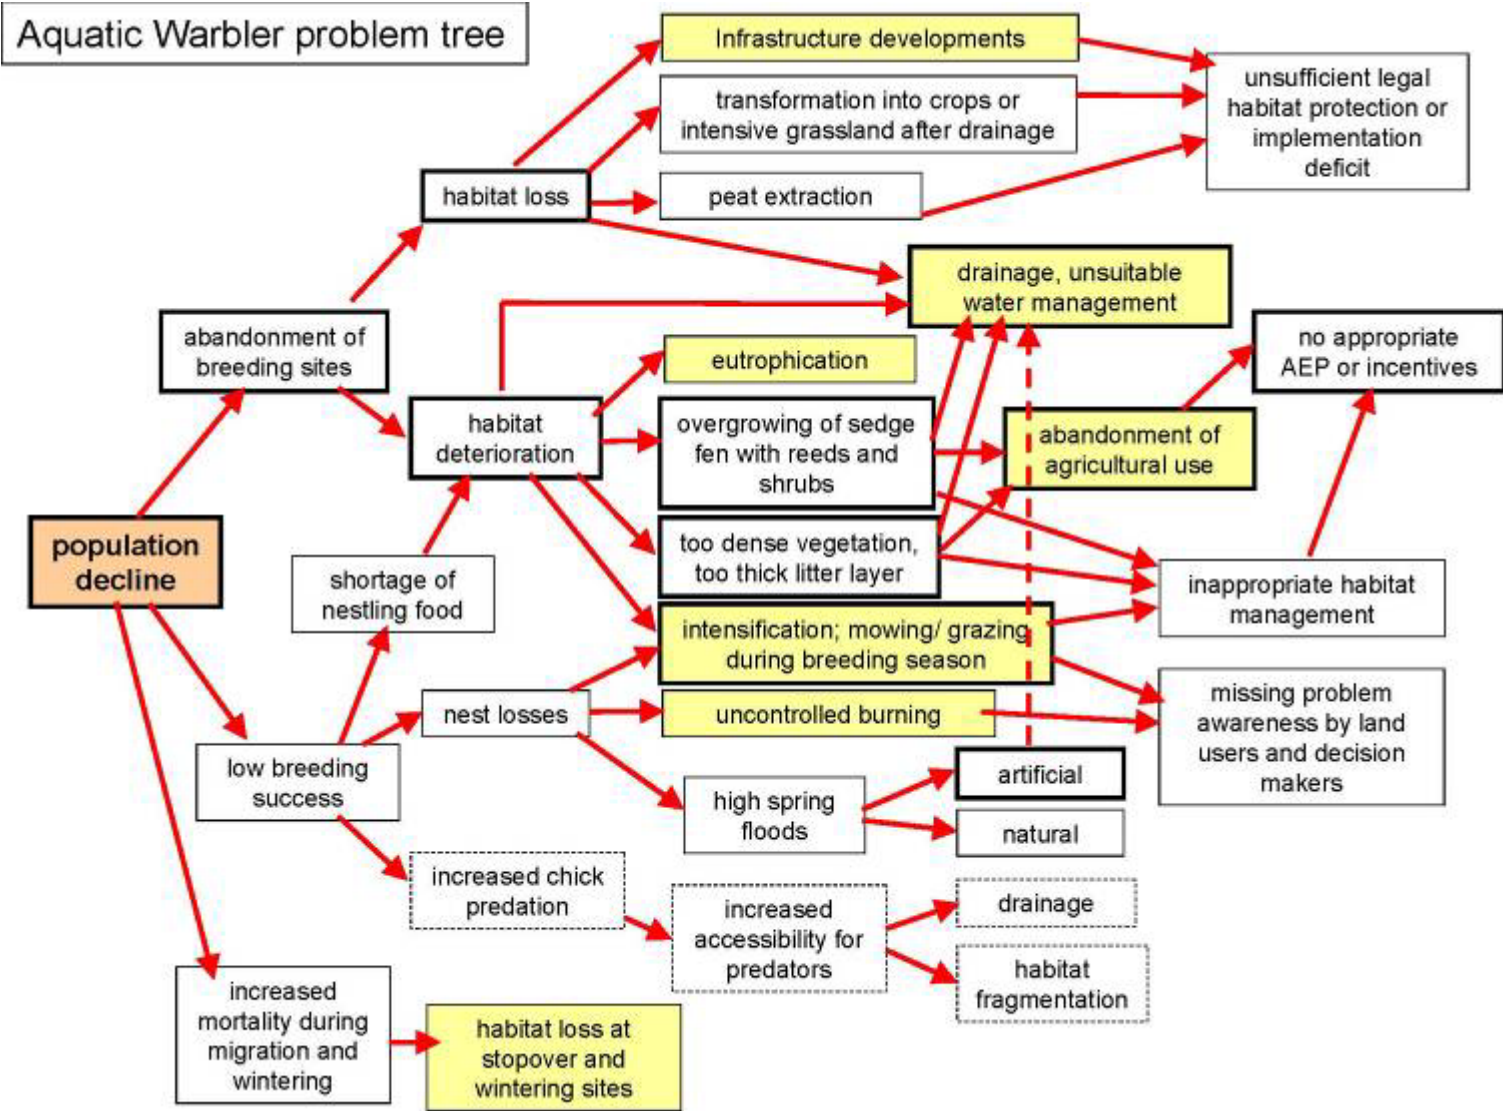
Aquatic Warbler problem tree

Infrastructure developments

transformation into crops or intensive grassland after drainage

unsufficient legal habitat protection or implementation deficit

habitat loss

peat extraction

drainage, unsuitable water management

abandonment of breeding sites

eutrophication

no appropriate AEP or incentives

habitat deterioration

overgrowing of sedge fen with reeds and shrubs

abandonment of agricultural use

population decline

shortage of nestling food

too dense vegetation, too thick litter layer

inappropriate habitat management

intensification; mowing/ grazing during breeding season

nest losses

uncontrolled burning

missing problem awareness by land users and decision makers

low breeding success

artificial

high spring floods

natural

increased chick predation

increased accessibility for predators

drainage

habitat fragmentation

increased mortality during migration and wintering

habitat loss at stopover and wintering sites